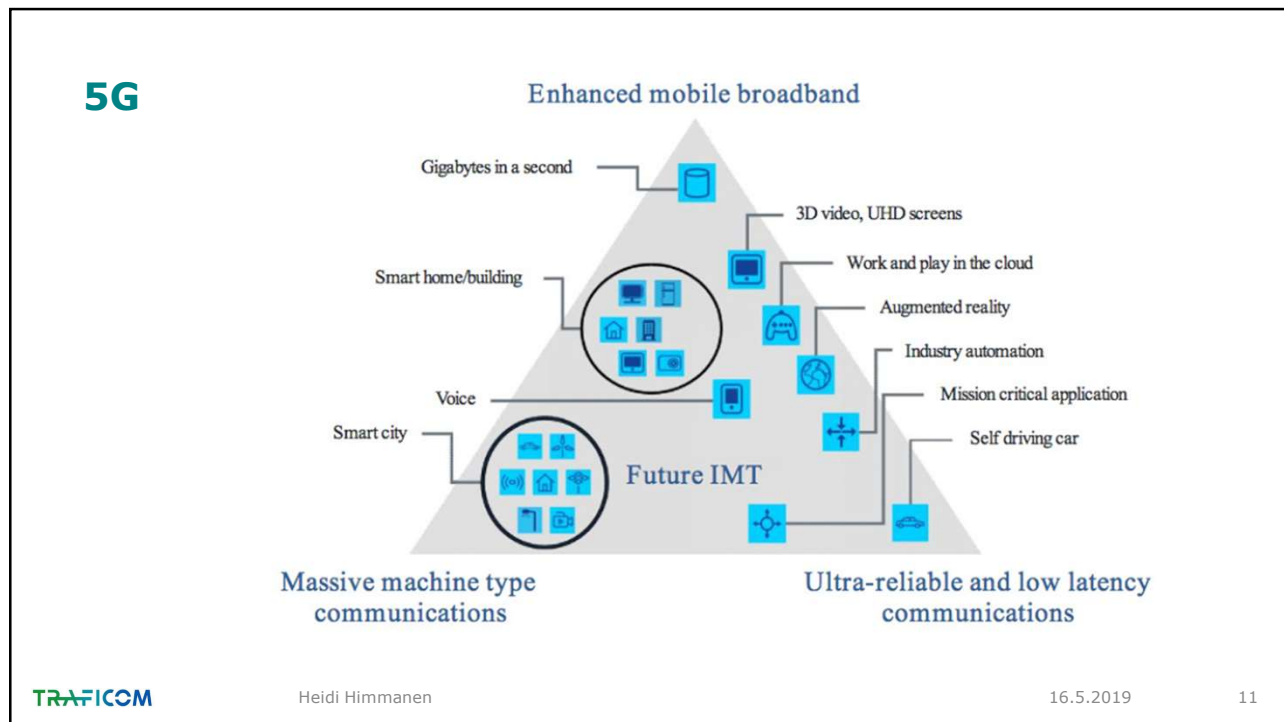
5G

Enhanced mobile broadband

Gigabytes in a second

3D video, UHD screens

Work and play in the cloud

Smart home/building

Augmented reality

Industry automation

Voice

Mission critical application

Smart city

Self driving car

Future IMT

Massive machine type communications

Ultra-reliable and low latency communications

TRAFICOM

Heidi Himmanen

16.5.2019

11